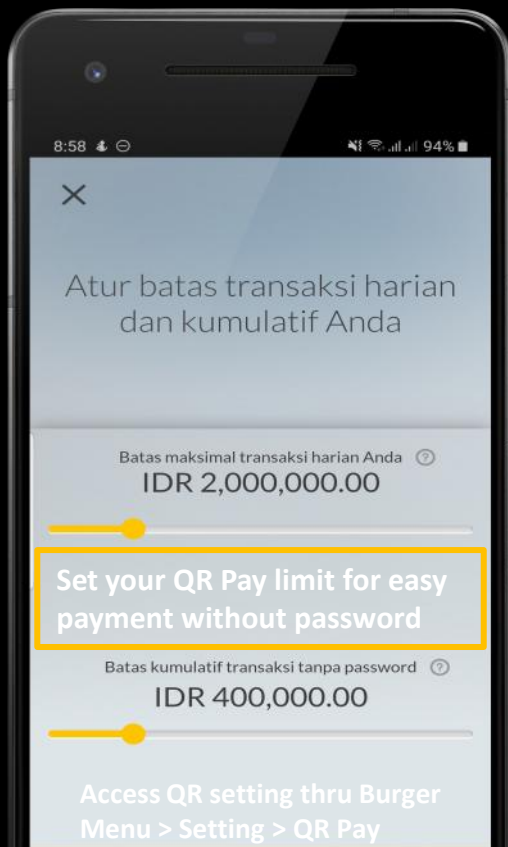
8:58

94%

×

Atur batas transaksi harian dan kumulatif Anda

Batas maksimal transaksi harian Anda ?

IDR 2,000,000.00

Set your QR Pay limit for easy payment without password

Batas kumulatif transaksi tanpa password ?

IDR 400,000.00

Access QR setting thru Burger Menu > Setting > QR Pay